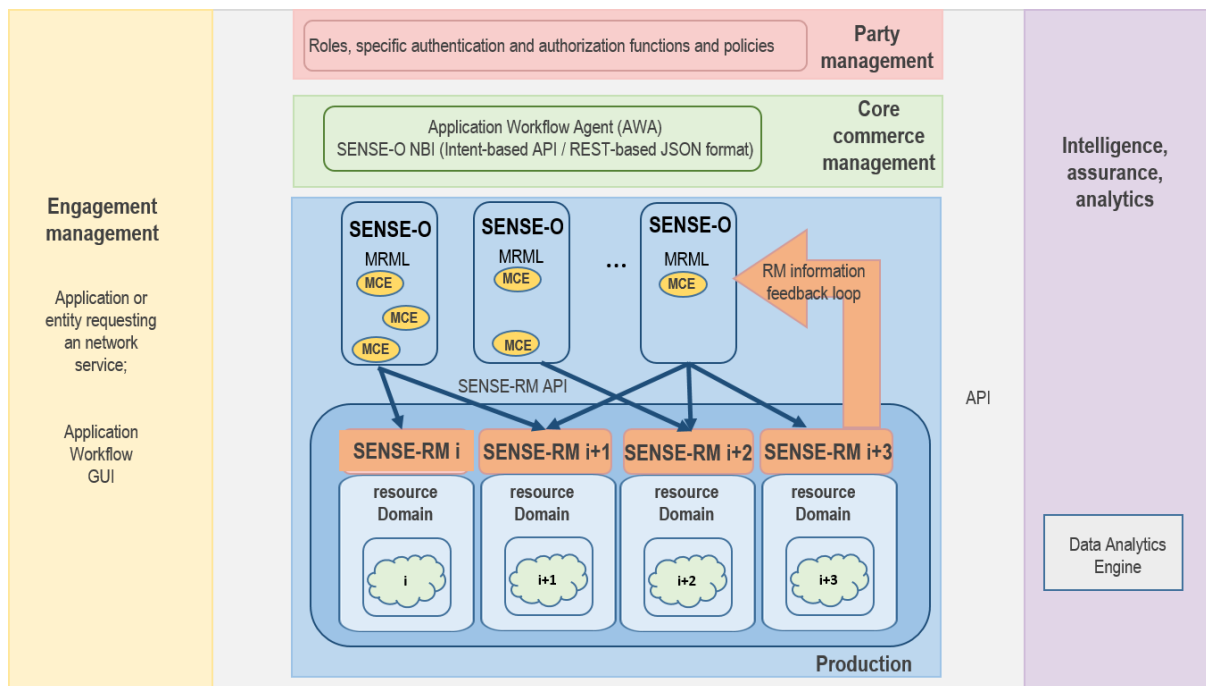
Engagement management

Application or entity requesting an network service;

Application Workflow GUI

Roles, specific authentication and authorization functions and policies

Party management

Application Workflow Agent (AWA)
SENSE-O NBI (Intent-based API / REST-based JSON format)

Core commerce management

SENSE-O
MRML
MCE
MCE
MCE

SENSE-O
MRML
MCE
MCE

...

SENSE-O
MRML
MCE

RM information feedback loop

SENSE-RM API

SENSE-RM i

SENSE-RM i+1

SENSE-RM i+2

SENSE-RM i+3

resource Domain
i

resource Domain
i+1

resource Domain
i+2

resource Domain
i+3

Production

API

Intelligence, assurance, analytics

Data Analytics Engine